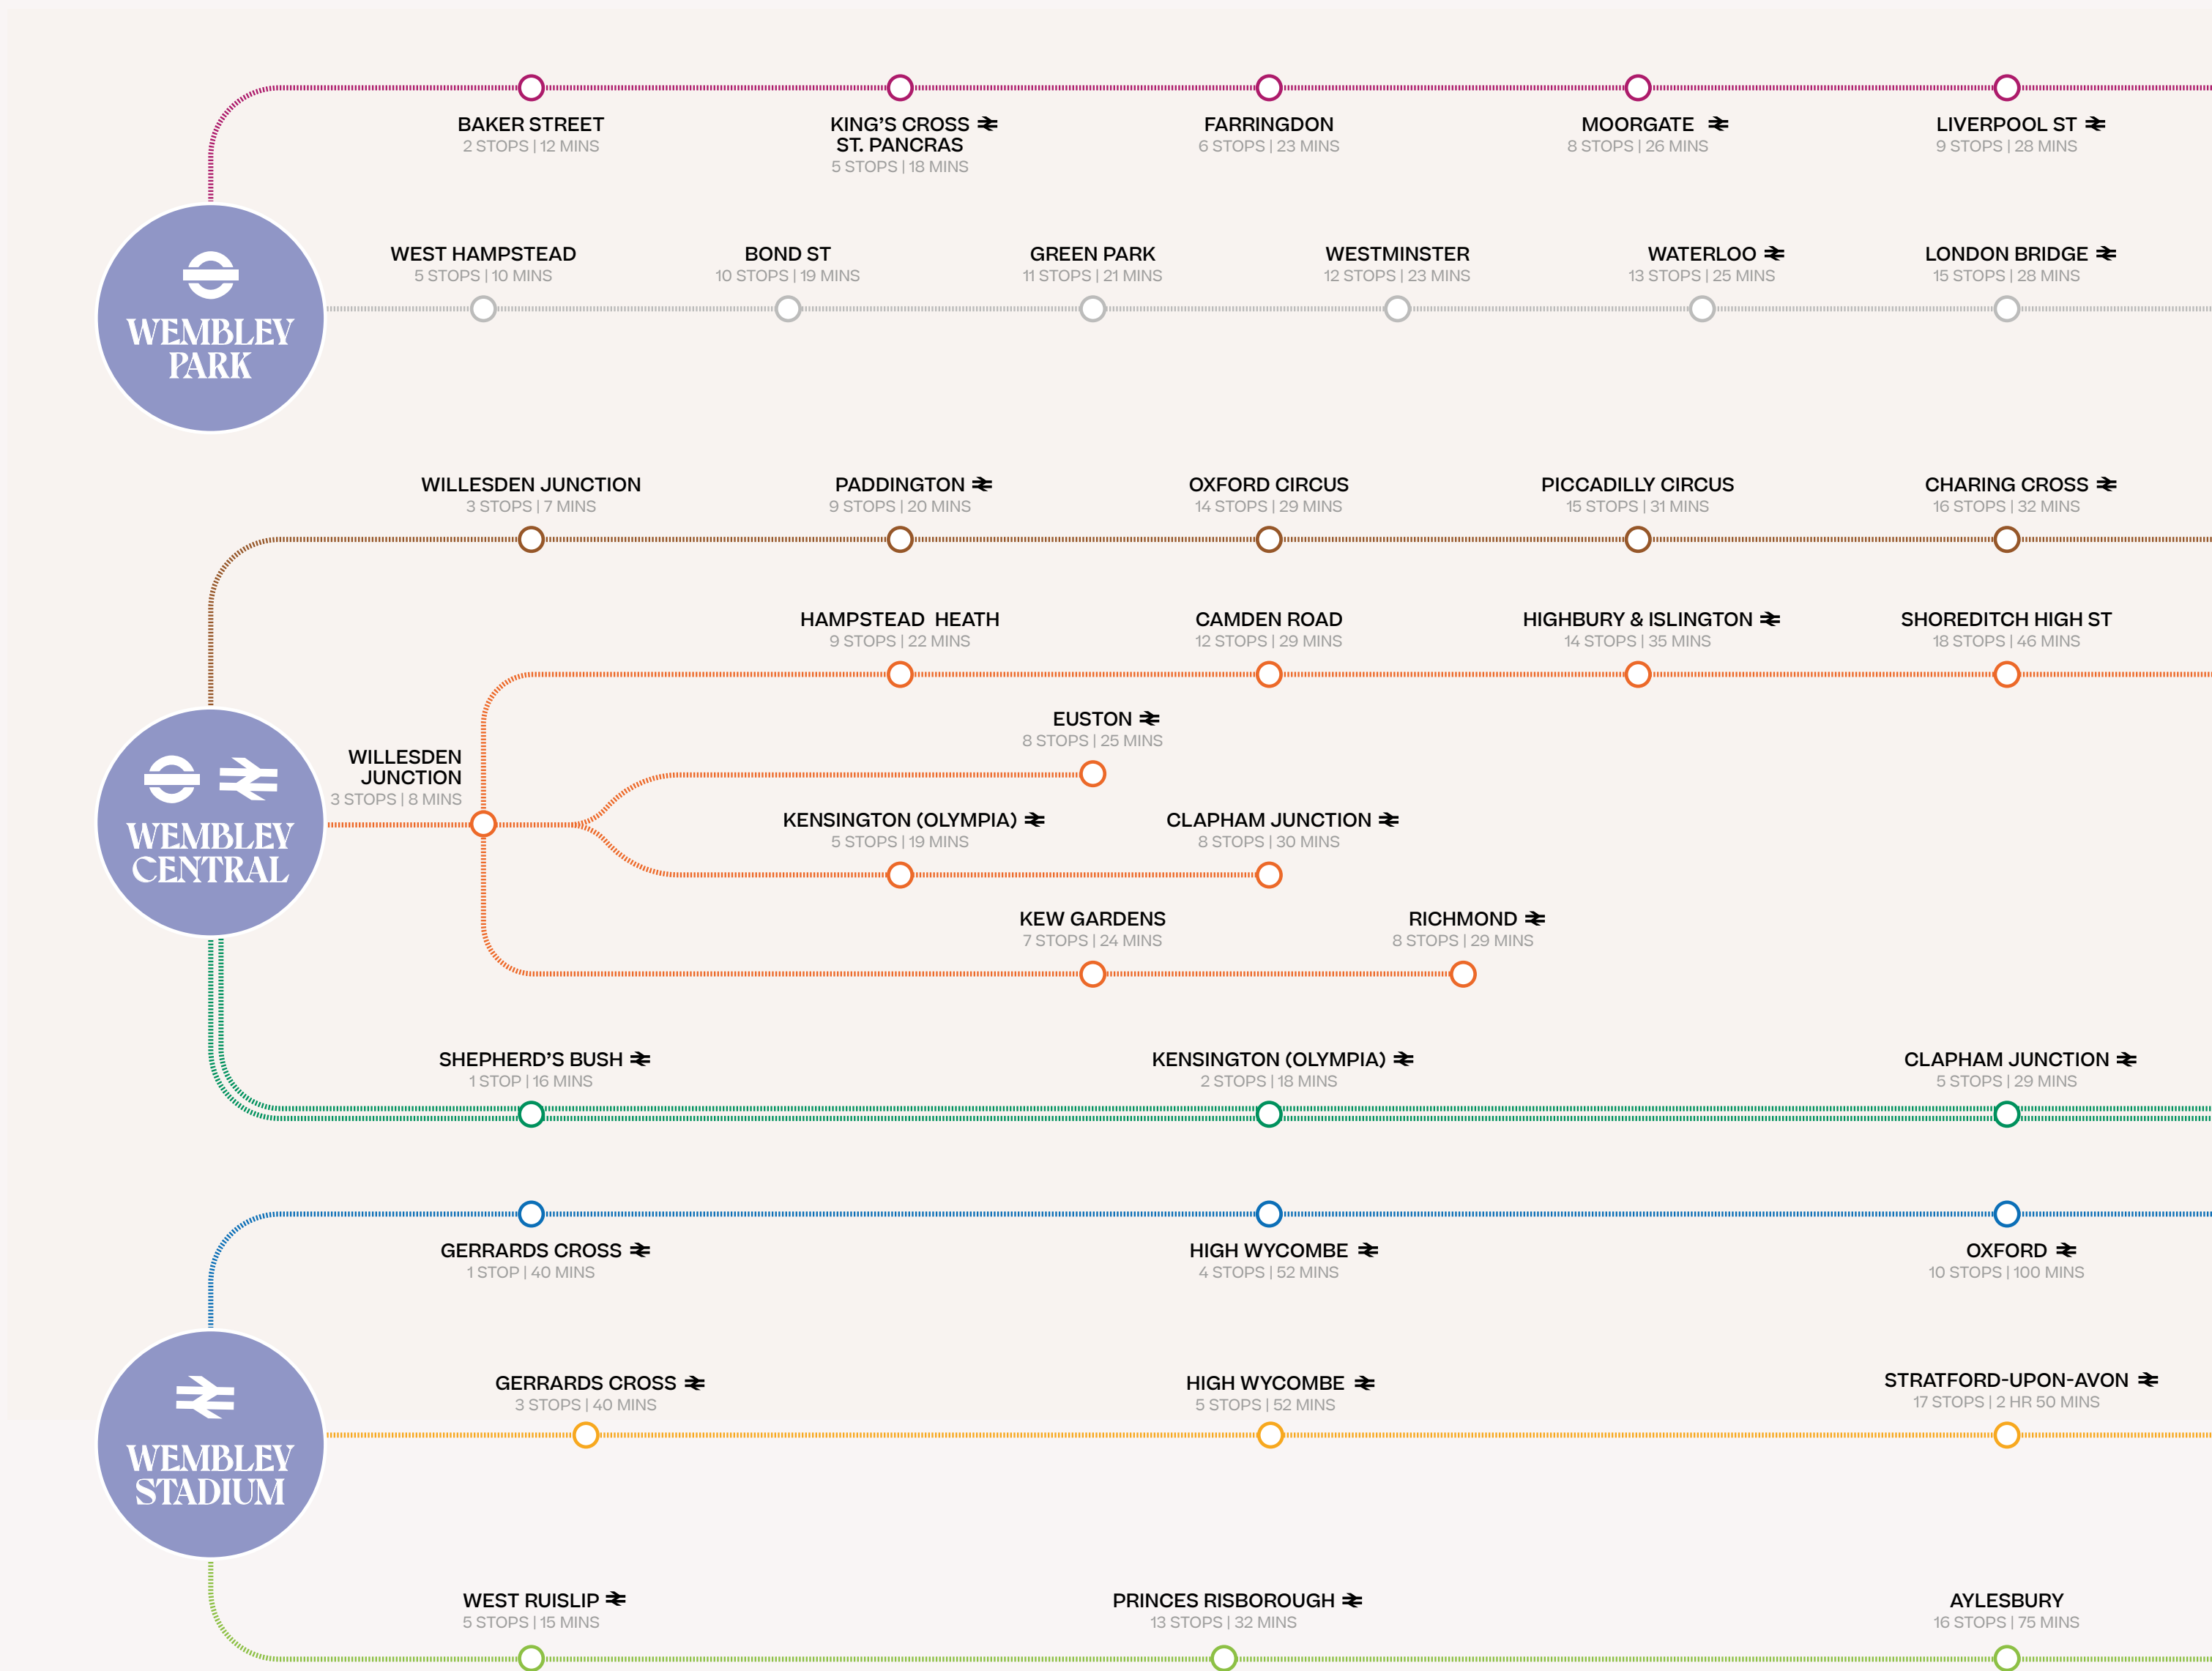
BAKER STREET
2 STOPS | 12 MINS

KING'S CROSS ST. PANCRAS
5 STOPS | 18 MINS

FARRINGDON
6 STOPS | 23 MINS

MOORGATE
8 STOPS | 26 MINS

LIVERPOOL ST
9 STOPS | 28 MINS

WEMBLEY PARK

WEST HAMPSTEAD
5 STOPS | 10 MINS

BOND ST
10 STOPS | 19 MINS

GREEN PARK
11 STOPS | 21 MINS

WESTMINSTER
12 STOPS | 23 MINS

WATERLOO
13 STOPS | 25 MINS

LONDON BRIDGE
15 STOPS | 28 MINS

WILLESDEN JUNCTION
3 STOPS | 7 MINS

PADDINGTON
9 STOPS | 20 MINS

OXFORD CIRCUS
14 STOPS | 29 MINS

PICCADILLY CIRCUS
15 STOPS | 31 MINS

CHARING CROSS
16 STOPS | 32 MINS

HAMPSTEAD HEATH
9 STOPS | 22 MINS

CAMDEN ROAD
12 STOPS | 29 MINS

HIGHBURY & ISLINGTON
14 STOPS | 35 MINS

SHOREDITCH HIGH ST
18 STOPS | 46 MINS

EUSTON
8 STOPS | 25 MINS

WEMBLEY CENTRAL

WILLESDEN JUNCTION
3 STOPS | 8 MINS

KENSINGTON (OLYMPIA)
5 STOPS | 19 MINS

CLAPHAM JUNCTION
8 STOPS | 30 MINS

KEW GARDENS
7 STOPS | 24 MINS

RICHMOND
8 STOPS | 29 MINS

SHEPHERD'S BUSH
1 STOP | 16 MINS

KENSINGTON (OLYMPIA)
2 STOPS | 18 MINS

CLAPHAM JUNCTION
5 STOPS | 29 MINS

GERRARDS CROSS
1 STOP | 40 MINS

HIGH WYCOMBE
4 STOPS | 52 MINS

OXFORD
10 STOPS | 100 MINS

WEMBLEY STADIUM

GERRARDS CROSS
3 STOPS | 40 MINS

HIGH WYCOMBE
5 STOPS | 52 MINS

STRATFORD-UPON-AVON
17 STOPS | 2 HR 50 MINS

WEST RUISLIP
5 STOPS | 15 MINS

PRINCES RISBOROUGH
13 STOPS | 32 MINS

AYLESBURY
16 STOPS | 75 MINS